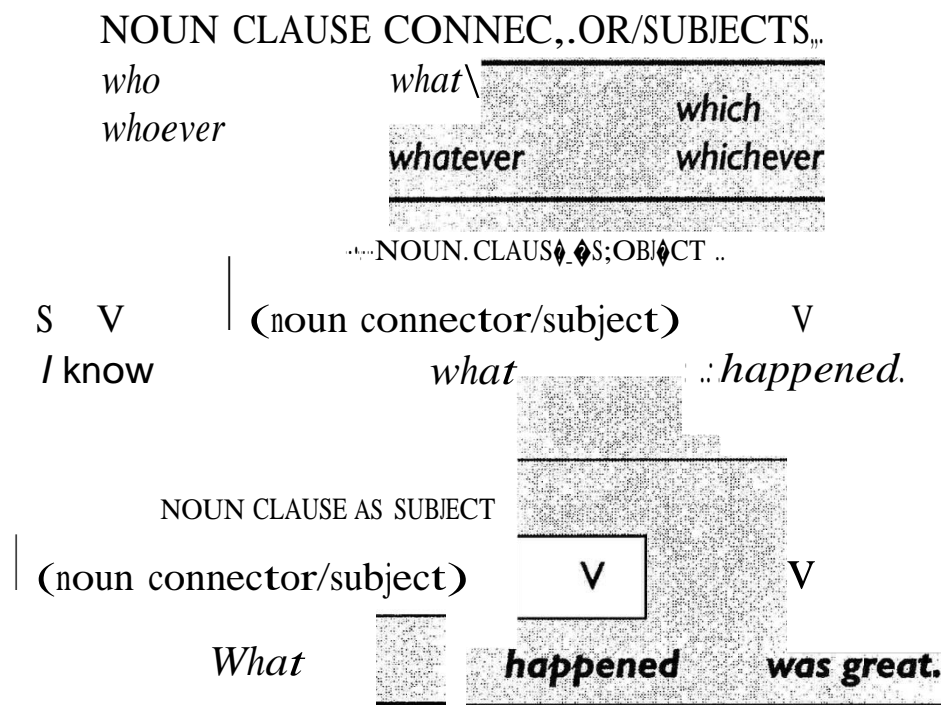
NOUN CLAUSE CONNEC,.OR/SUBJECTS,,.

who
whoever

what\
whatever

which
whichever

NOUN. CLAUS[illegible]S;OBJ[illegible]CT ..

S V (noun connector/subject) V

I know what happened.

NOUN CLAUSE AS SUBJECT

(noun connector/subject) V V

What happened was great.